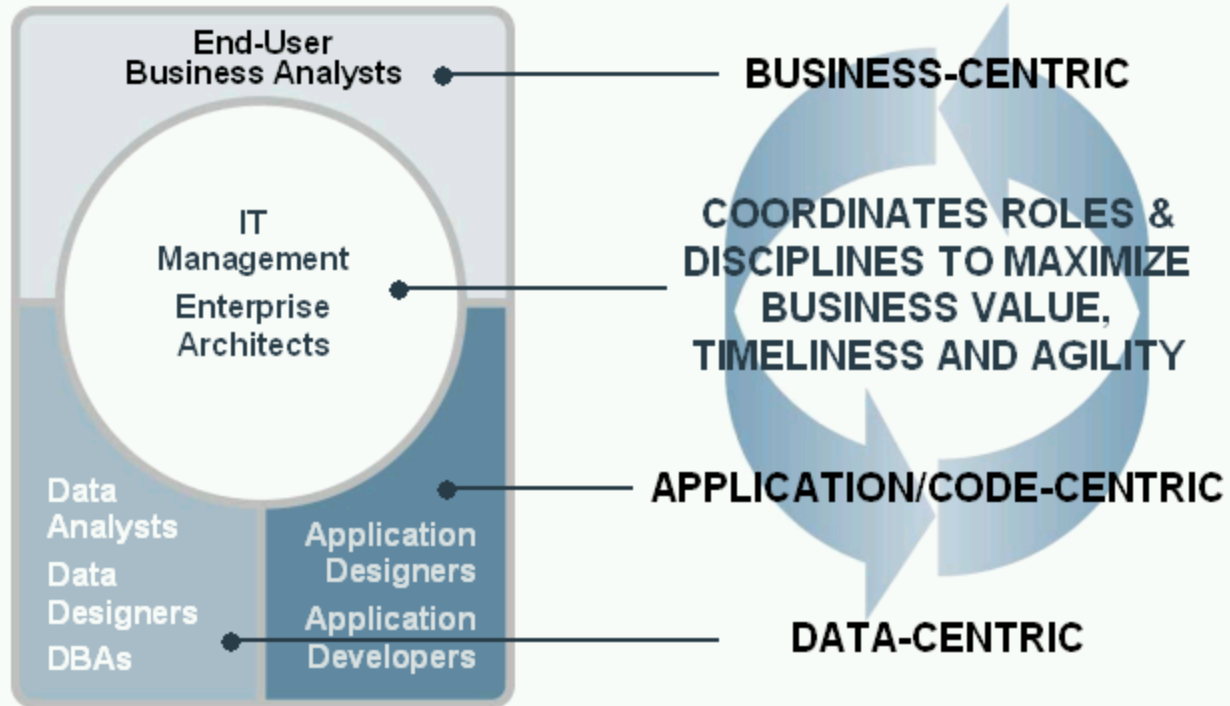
End-User
Business Analysts

IT
Management
Enterprise
Architects

Data
Analysts
Data
Designers
DBAs

Application
Designers
Application
Developers

BUSINESS-CENTRIC

COORDINATES ROLES & DISCIPLINES TO MAXIMIZE BUSINESS VALUE, TIMELINESS AND AGILITY

APPLICATION/CODE-CENTRIC

DATA-CENTRIC